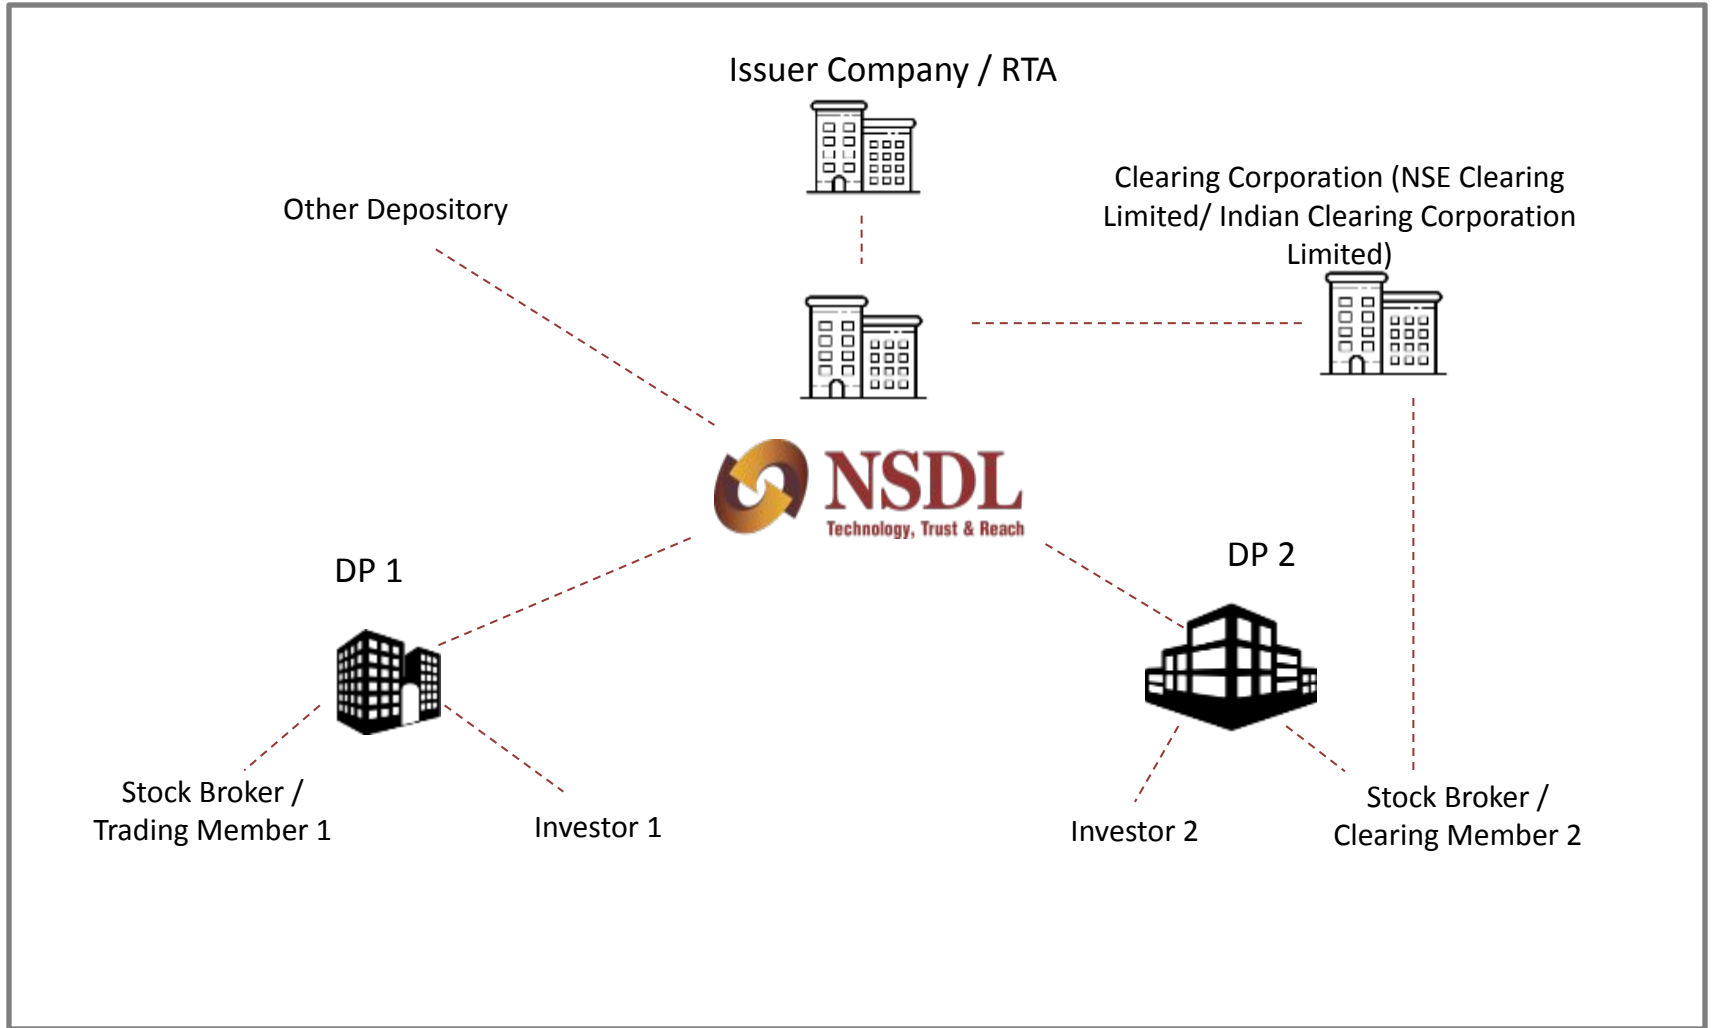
Issuer Company / RTA

Other Depository

Clearing Corporation (NSE Clearing Limited/ Indian Clearing Corporation Limited)

NSDL
Technology, Trust & Reach

DP 1

DP 2

Stock Broker / Trading Member 1

Investor 1

Investor 2

Stock Broker / Clearing Member 2